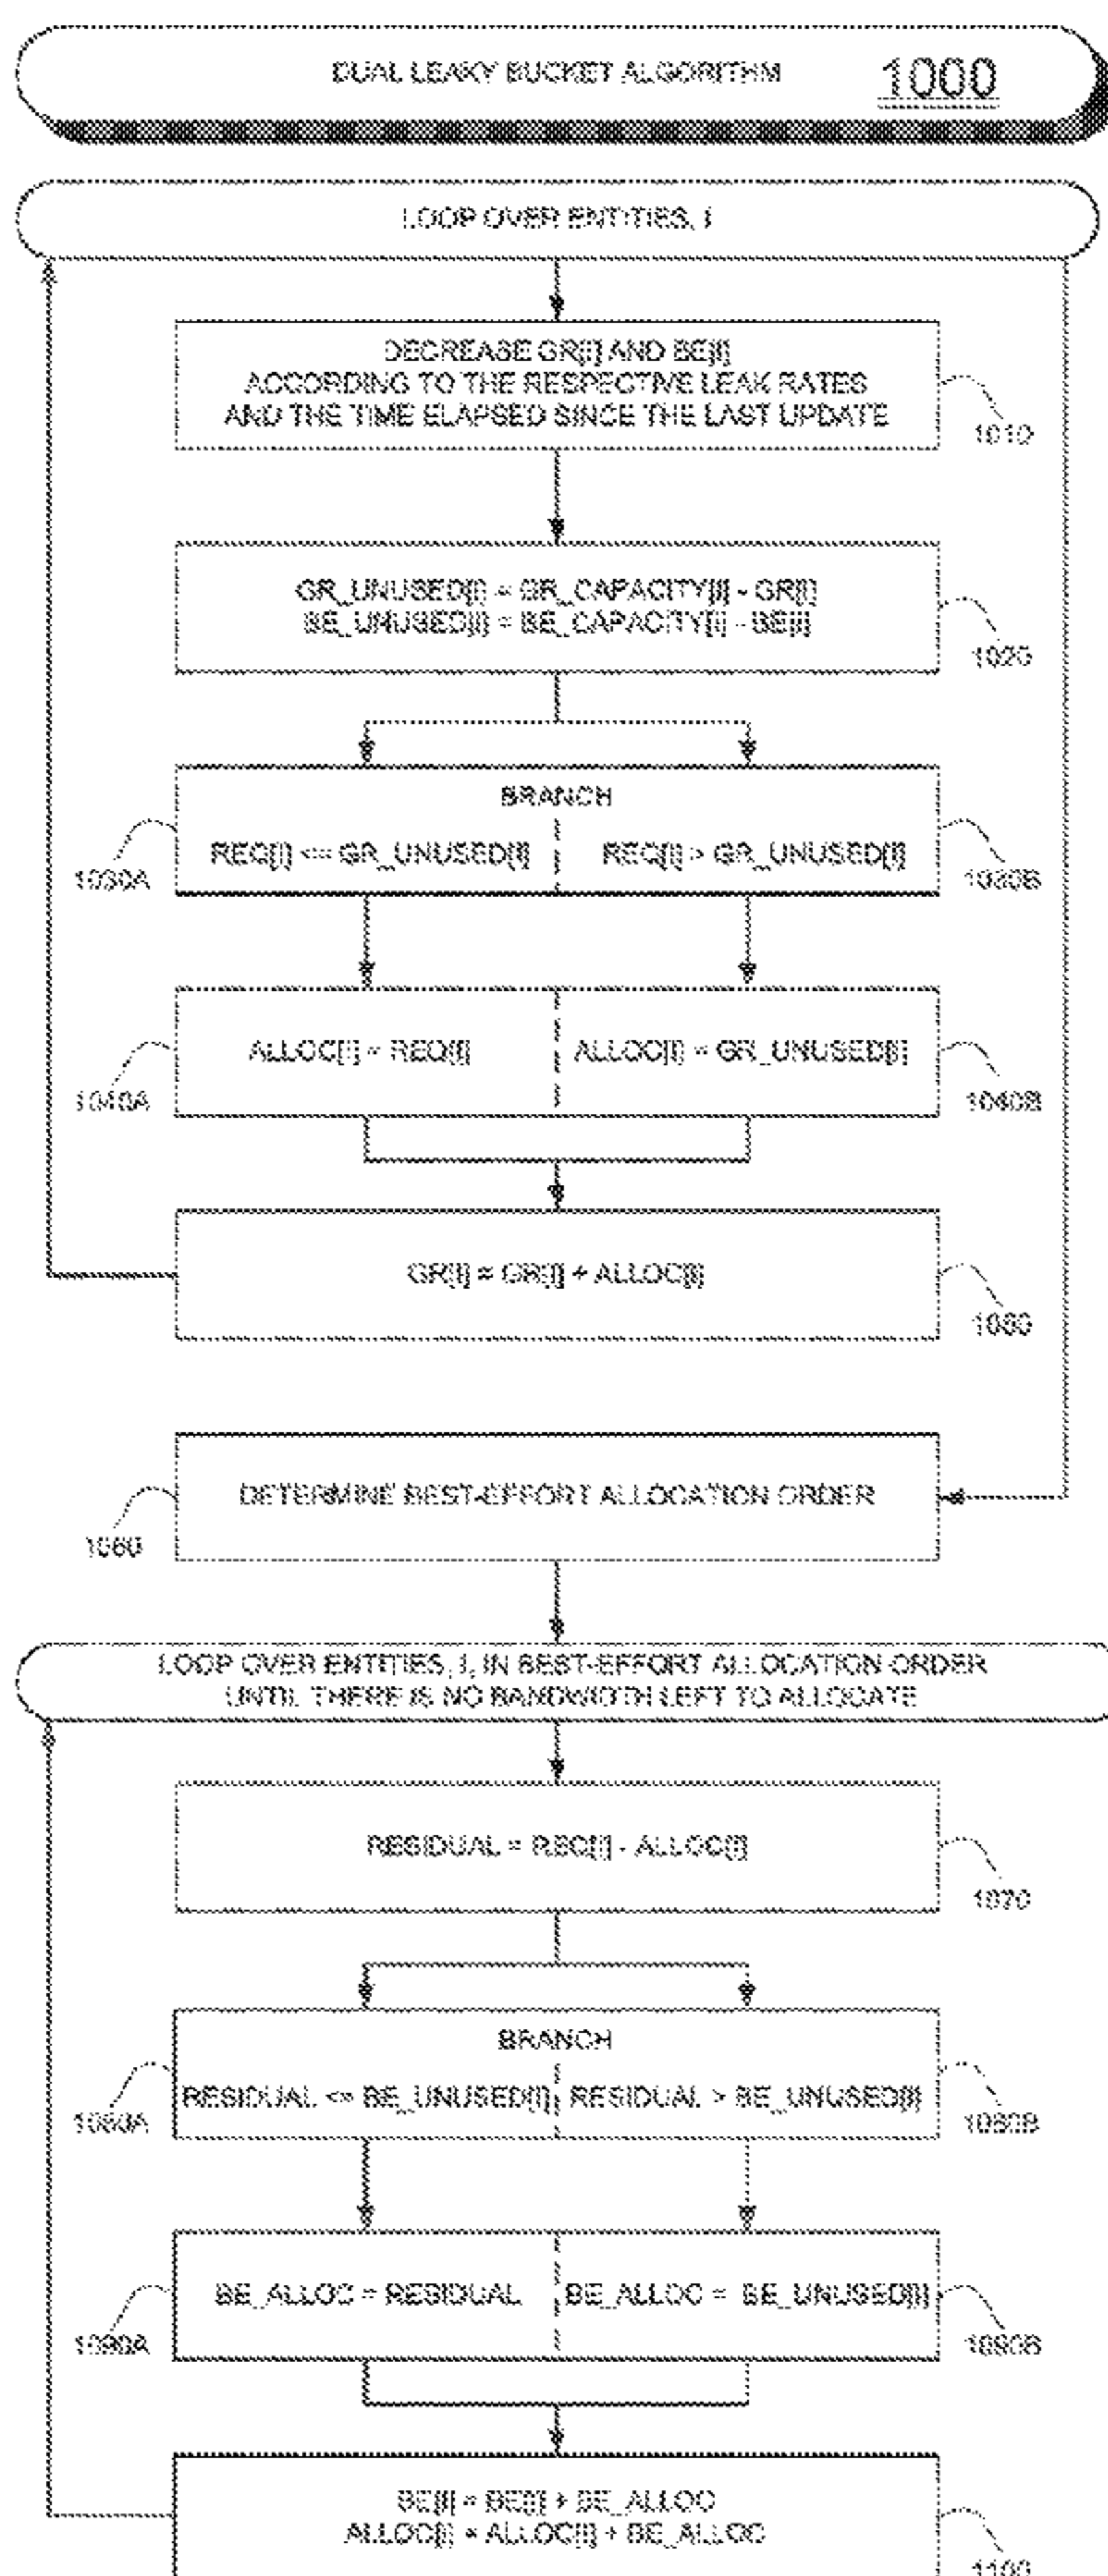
DUAL LEAKY BUCKET ALGORITHM 1000

LOOP OVER ENTITIES, I

DECREASE GR[I] AND BE[I] ACCORDING TO THE RESPECTIVE LEAK RATES AND THE TIME ELAPSED SINCE THE LAST UPDATE

1010

GR_UNUSED[I] = GR_CAPACITY[I] - GR[I]
BE_UNUSED[I] = BE_CAPACITY[I] - BE[I]

1020

BRANCH

REQ[I] <= GR_UNUSED[I]

REQ[I] > GR_UNUSED[I]

1030A

1030B

ALLOC[I] = REQ[I]

ALLOC[I] = GR_UNUSED[I]

1040A

1040B

GR[I] = GR[I] + ALLOC[I]

1050

DETERMINE BEST-EFFORT ALLOCATION ORDER

1060

LOOP OVER ENTITIES, I, IN BEST-EFFORT ALLOCATION ORDER UNTIL THERE IS NO BANDWIDTH LEFT TO ALLOCATE

RESIDUAL = REQ[I] - ALLOC[I]

1070

BRANCH

RESIDUAL <= BE_UNUSED[I]

RESIDUAL > BE_UNUSED[I]

1080A

1080B

BE_ALLOC = RESIDUAL

BE_ALLOC = BE_UNUSED[I]

1090A

1090B

BE[I] = BE[I] + BE_ALLOC
ALLOC[I] = ALLOC[I] + BE_ALLOC

1100